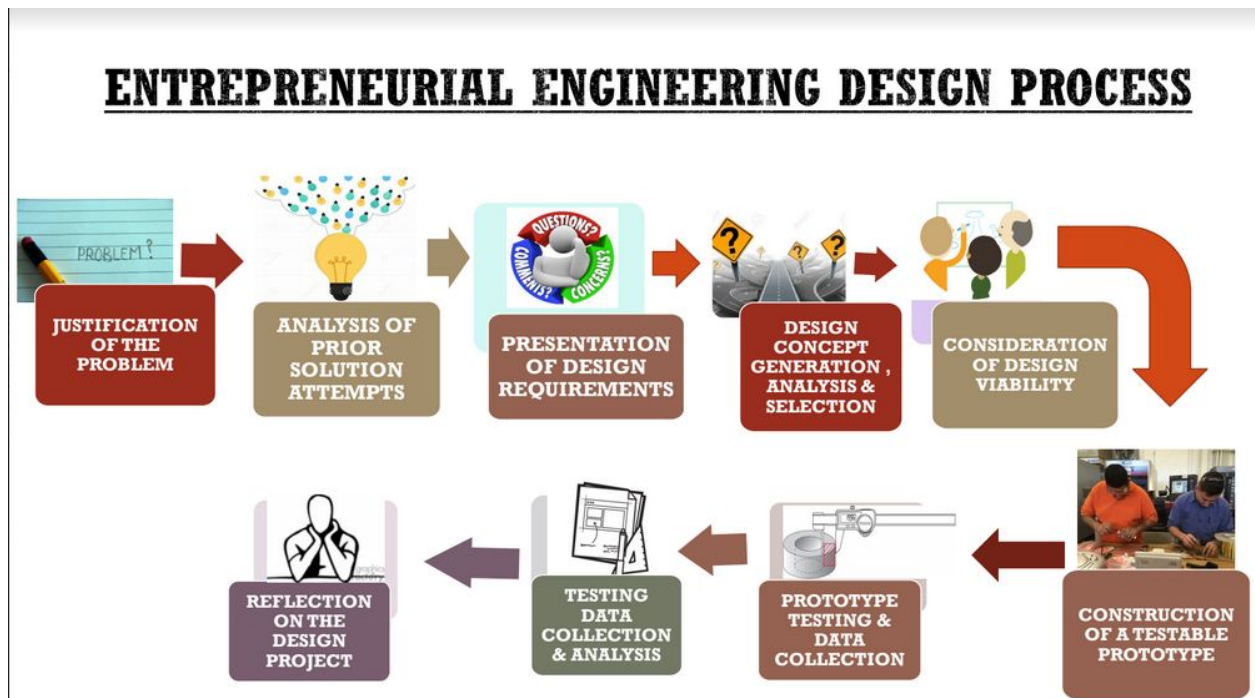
ENTREPRENEURIAL ENGINEERING DESIGN PROCESS

PROBLEM?

JUSTIFICATION OF THE PROBLEM

ANALYSIS OF PRIOR SOLUTION ATTEMPTS

QUESTIONS? CONCERNS? COMMENTS?

PRESENTATION OF DESIGN REQUIREMENTS

DESIGN CONCEPT GENERATION , ANALYSIS & SELECTION

CONSIDERATION OF DESIGN VIABILITY

CONSTRUCTION OF A TESTABLE PROTOTYPE

PROTOTYPE TESTING & DATA COLLECTION

TESTING DATA COLLECTION & ANALYSIS

REFLECTION ON THE DESIGN PROJECT